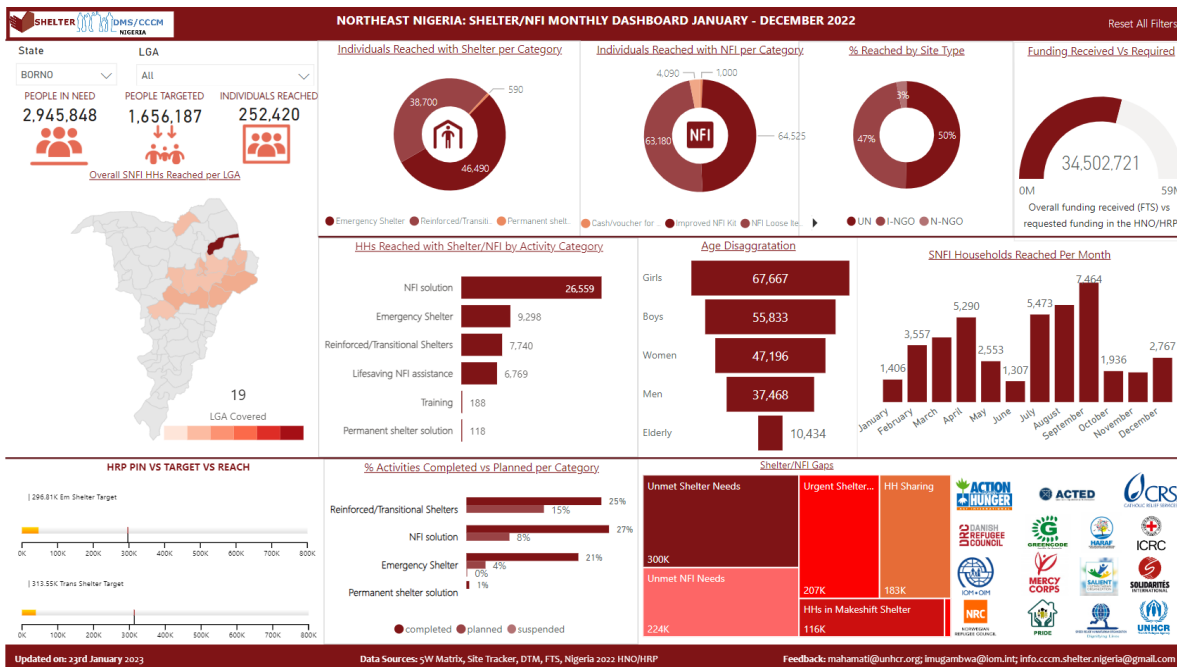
SHELTER DMS/CCCM NIGERIA

NORTHEAST NIGERIA: SHELTER/NFI MONTHLY DASHBOARD JANUARY - DECEMBER 2022

Reset All Filters

State
BORNO

LGA
All

PEOPLE IN NEED
2,945,848

PEOPLE TARGETED
1,656,187

INDIVIDUALS REACHED
252,420

Overall SNFI HHs Reached per LGA

19
LGA Covered

Individuals Reached with Shelter per Category
590
38,700
46,490
Emergency Shelter
Reinforced/Transiti...
Permanent shelt...

Individuals Reached with NFI per Category
4,090
1,000
63,180
64,525
NFI
Cash/voucher for ...
Improved NFI Kit
NFI Loose ite...

% Reached by Site Type
3%
47%
50%
UN
I-NGO
N-NGO

Funding Received Vs Required
34,502,721
0M
59M
Overall funding received (FTS) vs requested funding in the HNO/HRP

HHs Reached with Shelter/NFI by Activity Category
| NFI solution | 26,559 |
|---|---|
| Emergency Shelter | 9,298 |
| Reinforced/Transitional Shelters | 7,740 |
| Lifesaving NFI assistance | 6,769 |
| Training | 188 |
| Permanent shelter solution | 118 |

Age Disaggratation
| Girls | 67,667 |
|---|---|
| Boys | 55,833 |
| Women | 47,196 |
| Men | 37,468 |
| Elderly | 10,434 |

SNFI Households Reached Per Month
| January | 1,406 |
|---|---|
| February | 3,557 |
| March | |
| April | 5,290 |
| May | 2,553 |
| June | 1,307 |
| July | 5,473 |
| August | |
| September | 7,464 |
| October | 1,936 |
| November | |
| December | 2,767 |

HRP PIN VS TARGET VS REACH
| 296.81K Em Shelter Target
0K 50K 100K 150K 200K 250K 300K 350K 400K 450K 500K
| 313.55K Trans Shelter Target
0K 50K 100K 150K 200K 250K 300K 350K 400K 450K 500K

% Activities Completed vs Planned per Category
| Category | completed | planned/suspended |
|---|---|---|
| Reinforced/Transitional Shelters | 25% | 15% |
| NFI solution | 27% | 8% |
| Emergency Shelter | 21% | 4% |
| | | 0% |
| Permanent shelter solution | 1% | |

completed
planned
suspended

Shelter/NFI Gaps
Unmet Shelter Needs 300K
Urgent Shelter... 207K
HH Sharing 183K
Unmet NFI Needs 224K
HHs in Makeshift Shelter 116K

ACTION AGAINST HUNGER
ACTED
CRS CATHOLIC RELIEF SERVICES
DRC DANISH REFUGEE COUNCIL
GREENCODE
HARAF
ICRC
IOM OIM
MERCY CORPS
SALIENT
SOLIDARITÉS INTERNATIONAL
NRC NORWEGIAN REFUGEE COUNCIL
PRIDE
UNHCR

Updated on: 23rd January 2023
Data Sources: 5W Matrix, Site Tracker, DTM, FTS, Nigeria 2022 HNO/HRP
Feedback: mahamati@unhcr.org; imugambwa@iom.int; info.cccm.shelter.nigeria@gmail.com